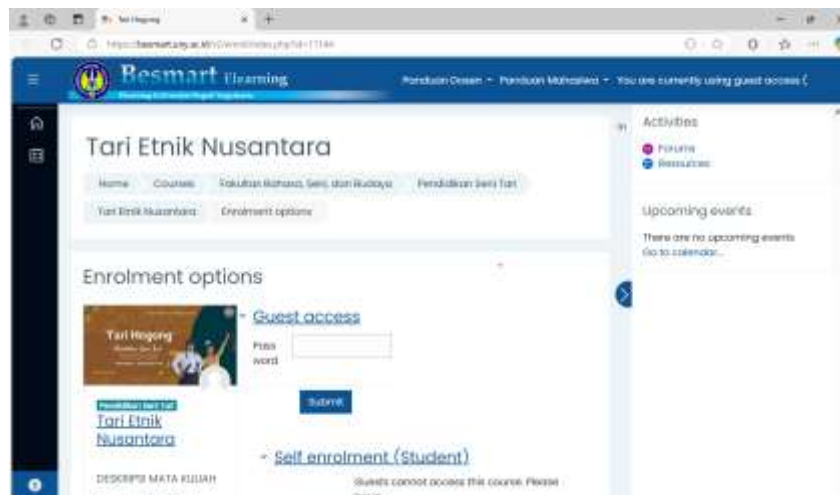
Tari Hegong
https://besmart.uny.ac.id/v2/enrol/index.php?id=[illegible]

Besmart Elearning

Panduan Dosen ▾ Panduan Mahasiswa ▾ You are currently using guest access (

Tari Etnik Nusantara

Home Courses Fakultas Bahasa, Seni, dan Budaya Pendidikan Seni Tari Tari Etnik Nusantara Enrolment options

Enrolment options

Tari Hegong

Pendidikan Seni Tari
Tari Etnik Nusantara

DESKRIPSI MATA KULIAH

Guest access

Password

Submit

Self enrolment (Student)

Guests cannot access this course. Please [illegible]

Activities
Forums
Resources

Upcoming events
There are no upcoming events
Go to calendar...